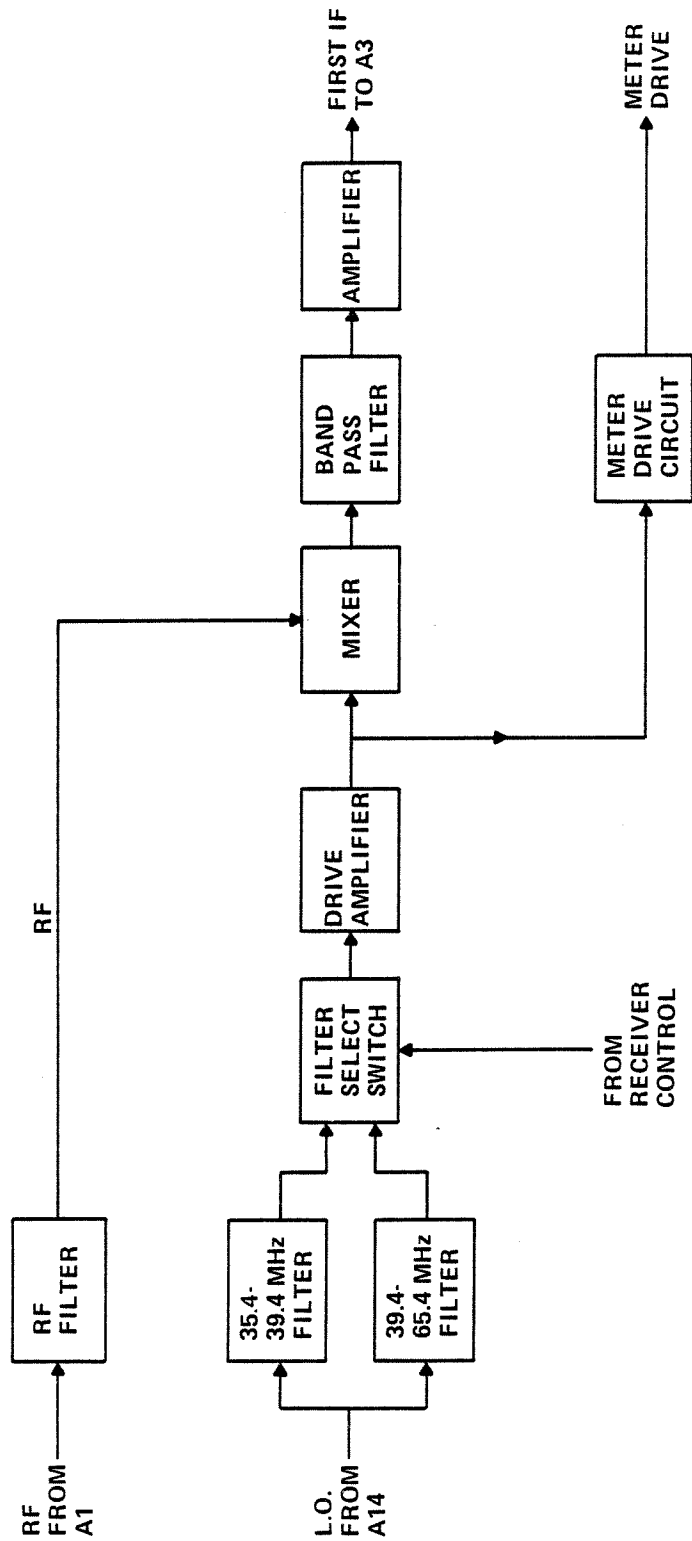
RF FROM A1

RF FILTER

RF

L.O. FROM A14

35.4-39.4 MHz FILTER

39.4-65.4 MHz FILTER

FILTER SELECT SWITCH

FROM RECEIVER CONTROL

DRIVE AMPLIFIER

MIXER

BAND PASS FILTER

AMPLIFIER

FIRST IF TO A3

METER DRIVE CIRCUIT

METER DRIVE